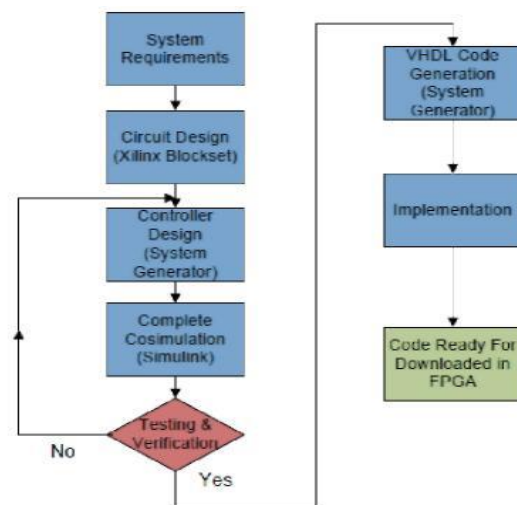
System Requirements

Circuit Design (Xilinx Blockset)

Controller Design (System Generator)

Complete Cosimulation (Simulink)

Testing & Verification

No

Yes

VHDL Code Generation (System Generator)

Implementation

Code Ready For Downloaded in FPGA